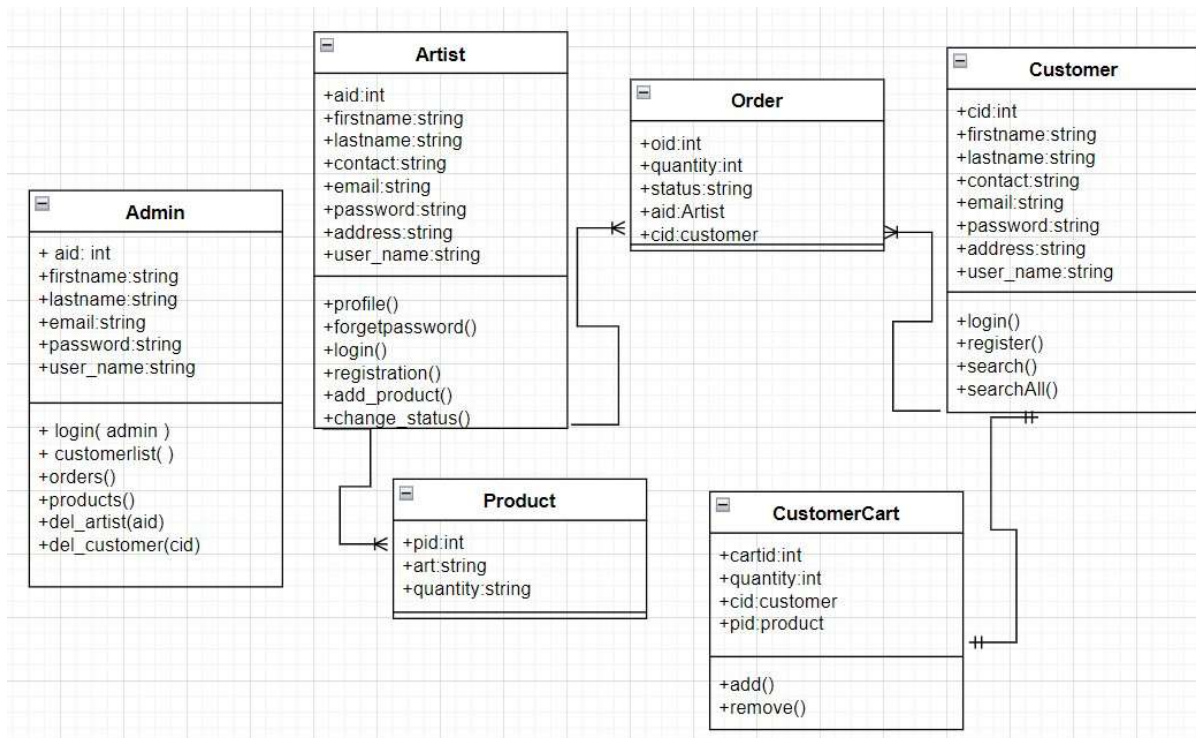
Artist

+aid:int
+firstname:string
+lastname:string
+contact:string
+email:string
+password:string
+address:string
+user_name:string

+profile()
+forgetpassword()
+login()
+registration()
+add_product()
+change_status()

Order

+oid:int
+quantity:int
+status:string
+aid:Artist
+cid:customer

Customer

+cid:int
+firstname:string
+lastname:string
+contact:string
+email:string
+password:string
+address:string
+user_name:string

+login()
+register()
+search()
+searchAll()

Admin

+ aid: int
+firstname:string
+lastname:string
+email:string
+password:string
+user_name:string

+ login( admin )
+ customerlist( )
+orders()
+products()
+del_artist(aid)
+del_customer(cid)

Product

+pid:int
+art:string
+quantity:string

CustomerCart

+cartid:int
+quantity:int
+cid:customer
+pid:product

+add()
+remove()